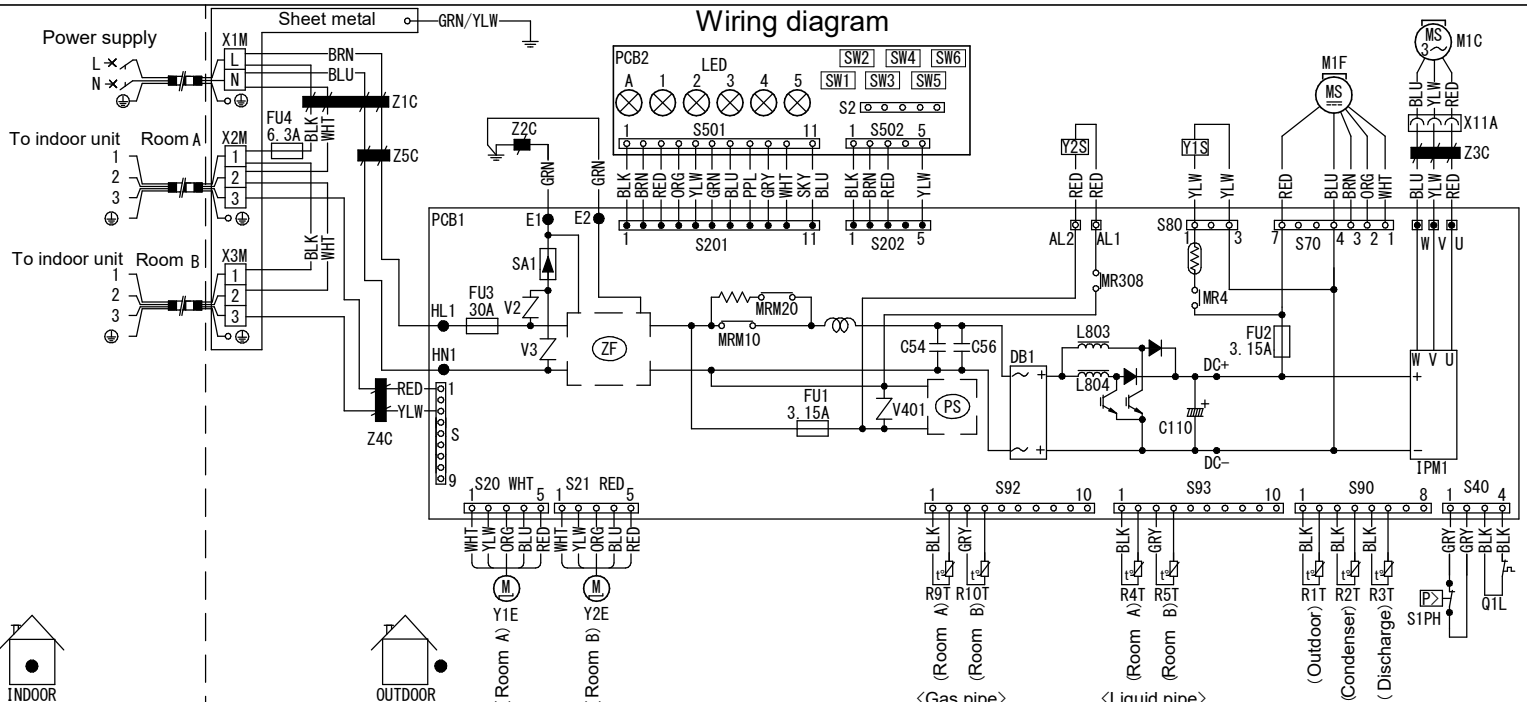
Wiring diagram

Sheet metal GRN/YLW

Power supply
L
N

X1M
L
N

BRN
BLU

Z1C

FU4
6.3A

BLK
WHT

To indoor unit Room A
1
2
3

X2M
1
2
3

Z5C

To indoor unit Room B
1
2
3

X3M
1
2
3

BLK
WHT

Z4C
RED
YLW
1
S
9

Z2C
GRN
GRN

PCB2
LED
A 1 2 3 4 5

SW2 SW4 SW6
SW1 SW3 SW5
S2

1 S501 11
BLK BRN RED ORG YLW GRN BLU PPL GRY WHT SKY BLU

1 S502 5
BLK BRN RED YLW

PCB1
E1
E2

1 S201 11
1 S202 5

SA1
HL1
FU3
30A
V2
V3
HN1
ZF

MRM20
MRM10

C54
C56

FU1
3.15A

V401
PS

Y2S
RED
RED
AL2
AL1
MR308

Y1S
YLW
YLW
S80
1
3
MR4

L803
L804
DB1
DC+
DC–
C110

M1F
MS
RED
BLU
BRN
ORG
WHT
7 S70 4 3 2 1

FU2
3.15A

MS
3~
M1C
BLU
YLW
RED
X11A
Z3C
BLU
YLW
RED
W V U

W V U
+
–
IPM1

1 S20 WHT 5
WHT YLW ORG BLU RED
M
Y1E
(Room A)

1 S21 RED 5
WHT YLW ORG BLU RED
M
Y2E
(Room B)

1 S92 10
BLK GRY
t°
t°
R9T R10T
(Room A) (Room B)
<Gas pipe>

1 S93 10
BLK GRY
t°
t°
R4T R5T
(Room A) (Room B)
<Liquid pipe>

1 S90 8
BLK BLK BLK
t°
t°
t°
R1T R2T R3T
(Outdoor) (Condenser) (Discharge)

1 S40 4
GRY GRY BLK BLK
P>
S1PH
Q1L

INDOOR
OUTDOOR